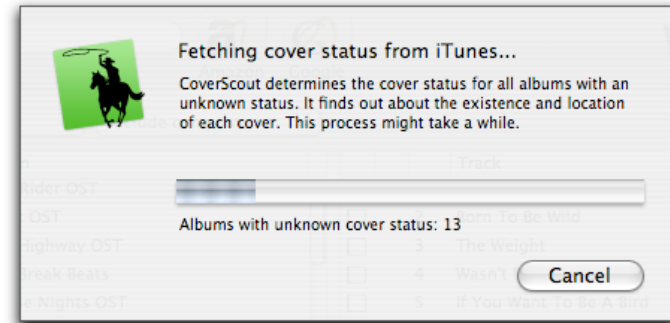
Fetching cover status from iTunes...

CoverScout determines the cover status for all albums with an unknown status. It finds out about the existence and location of each cover. This process might take a while.

Albums with unknown cover status: 13

Cancel

Track
Rider OST
OST
Highway OST
Break Beats
Nights OST
Born To Be Wild
3 The Weight
4 Wasn't
5 If You Want To Be A Bird